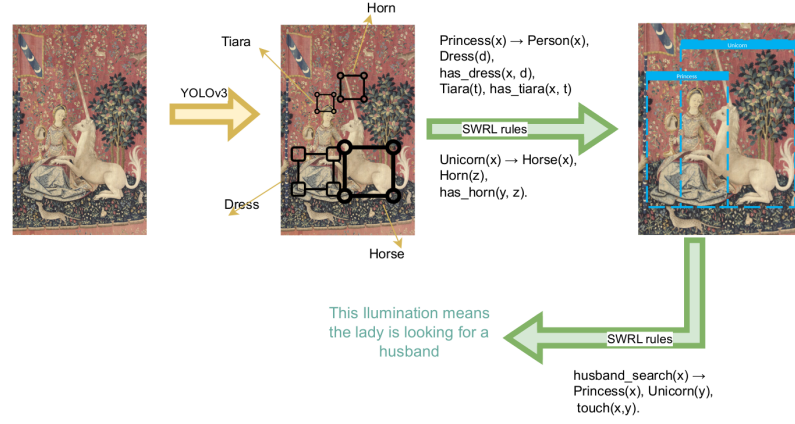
YOLOv3

Tiara

Horn

Dress

Horse

Princess(x) → Person(x), Dress(d), has_dress(x, d), Tiara(t), has_tiara(x, t)

SWRL rules

Unicorn(x) → Horse(x), Horn(z), has_horn(y, z).

Princess

Unicorn

This Illumination means the lady is looking for a husband

SWRL rules

husband_search(x) → Princess(x), Unicorn(y), touch(x,y).